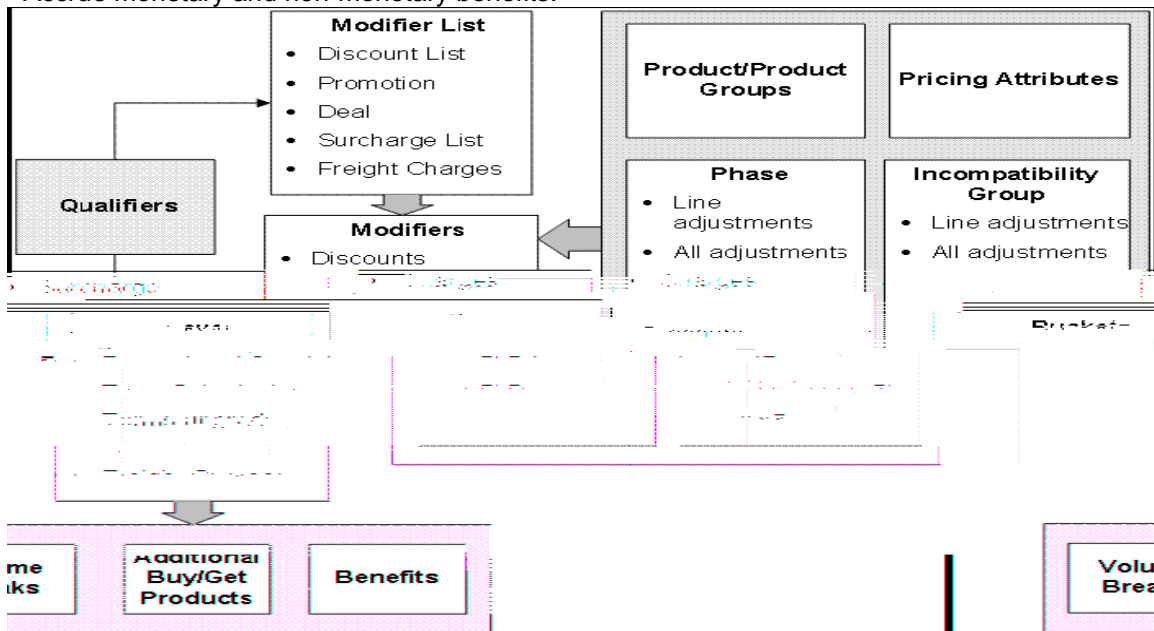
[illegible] monetary and non-monetary benefits.

Modifier List
• Discount List
• Promotion
• Deal
• Surcharge List
• Freight Charges

Product/Product Groups

Pricing Attributes

Qualifiers

Modifiers
• Discounts
• Surcharge

Phase
• Line adjustments
• All adjustments

Incompatibility Group
• Line adjustments
• All adjustments

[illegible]

Buckets

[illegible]me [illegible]ks

Additional Buy/Get Products

Benefits

Volu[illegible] Brea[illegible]